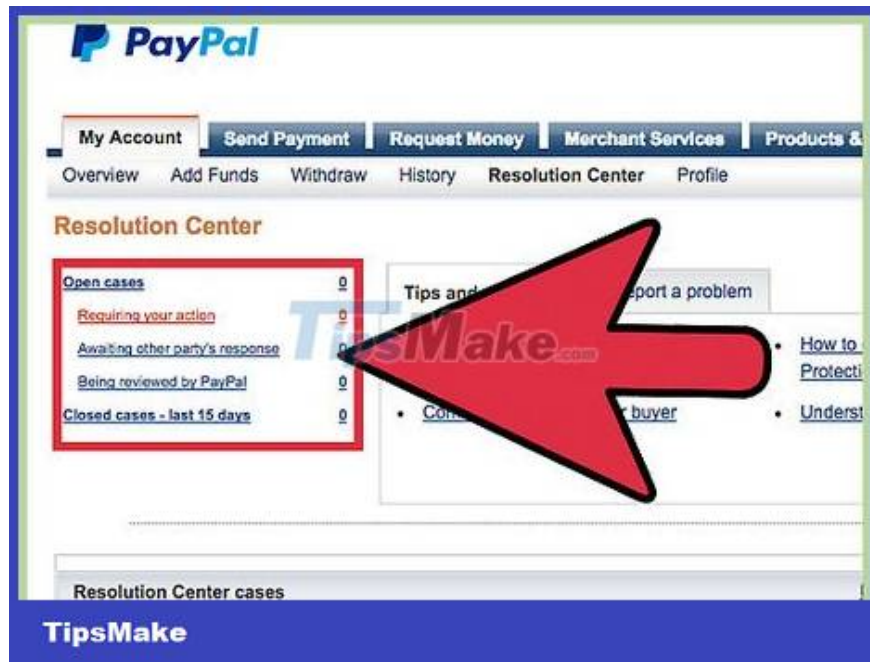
PayPal

My Account Send Payment Request Money Merchant Services Products &

Overview Add Funds Withdraw History Resolution Center Profile

Resolution Center

| | |
|---|---|
| Open cases | 0 |
| Requiring your action | 0 |
| Awaiting other party's response | 0 |
| Being reviewed by PayPal | 0 |
| Closed cases - last 15 days | 0 |

Tips and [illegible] eport a problem

Con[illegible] r buyer

How to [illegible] Protecti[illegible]

Underst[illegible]

TipsMake.com

Resolution Center cases

TipsMake